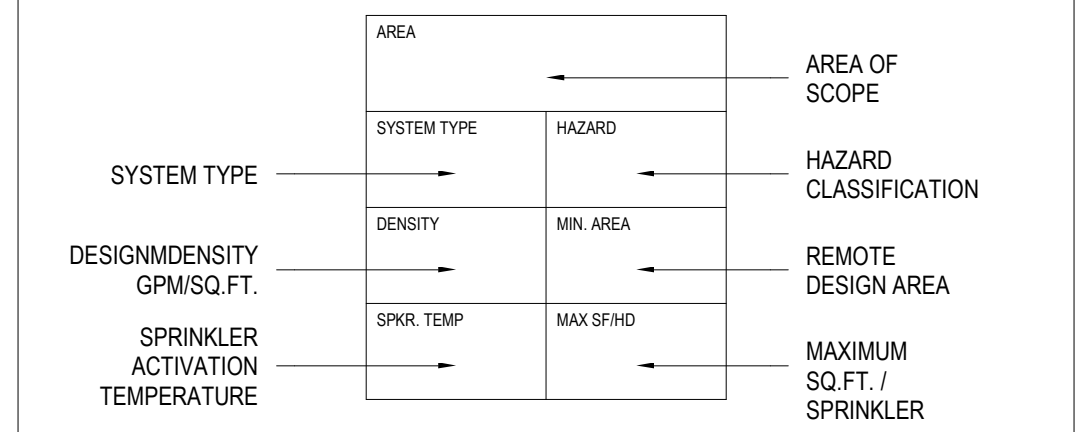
AREA

AREA OF SCOPE

SYSTEM TYPE

HAZARD

SYSTEM TYPE

HAZARD CLASSIFICATION

DENSITY

MIN. AREA

DESIGNMDENSITY GPM/SQ.FT.

REMOTE DESIGN AREA

SPKR. TEMP

MAX SF/HD

SPRINKLER ACTIVATION TEMPERATURE

MAXIMUM SQ.FT. / SPRINKLER